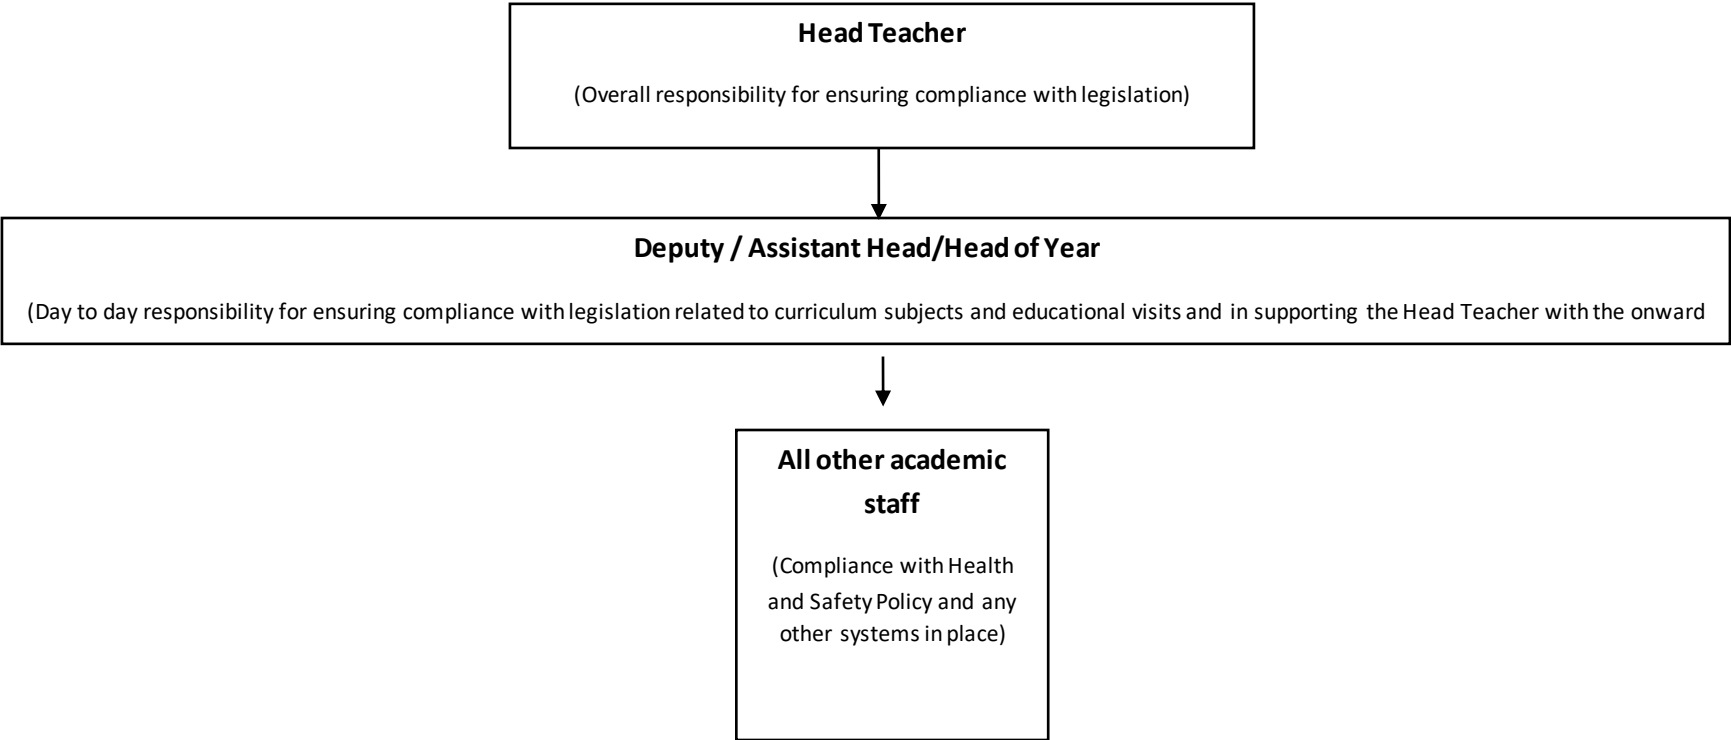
Head Teacher

(Overall responsibility for ensuring compliance with legislation)

Deputy / Assistant Head/Head of Year

(Day to day responsibility for ensuring compliance with legislation related to curriculum subjects and educational visits and in supporting the Head Teacher with the onward

All other academic staff

(Compliance with Health and Safety Policy and any other systems in place)